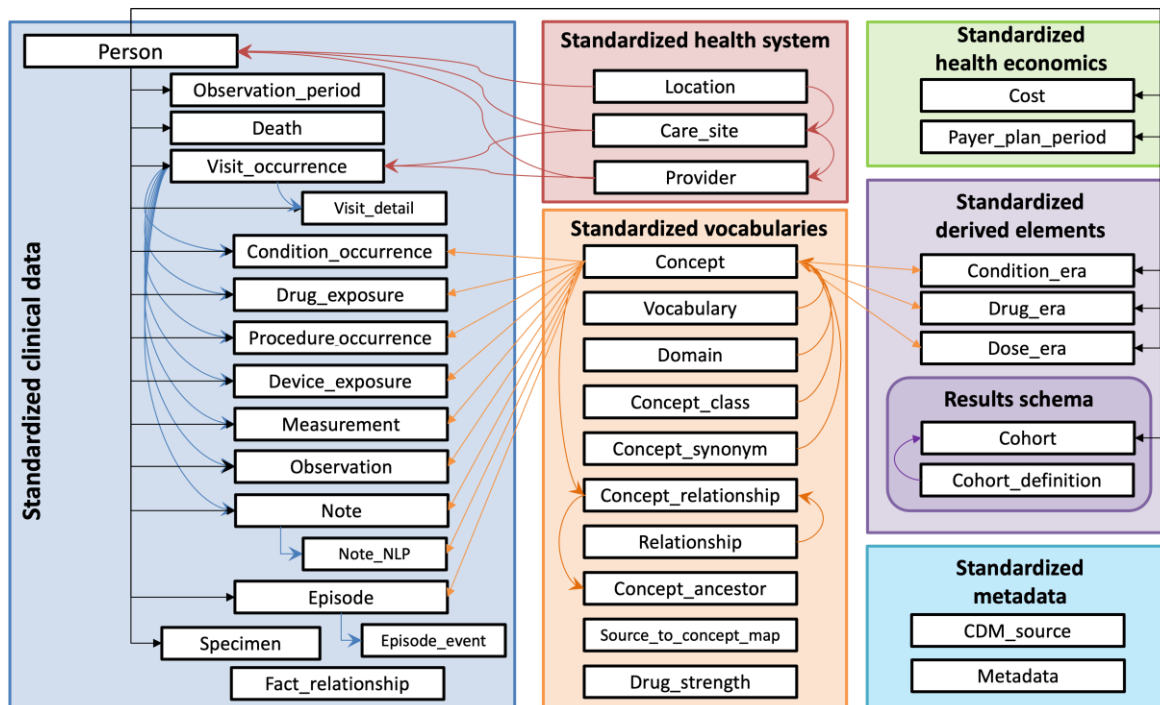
Standardized clinical data

Person

Observation_period

Death

Visit_occurrence

Visit_detail

Condition_occurrence

Drug_exposure

Procedure occurrence

Device_exposure

Measurement

Observation

Note

Note_NLP

Episode

Episode_event

Specimen

Fact_relationship

Standardized health system

Location

Care_site

Provider

Standardized vocabularies

Concept

Vocabulary

Domain

Concept_class

Concept_synonym

Concept_relationship

Relationship

Concept_ancestor

Source_to_concept_map

Drug_strength

Standardized health economics

Cost

Payer_plan_period

Standardized derived elements

Condition_era

Drug_era

Dose_era

Results schema

Cohort

Cohort_definition

Standardized metadata

CDM_source

Metadata